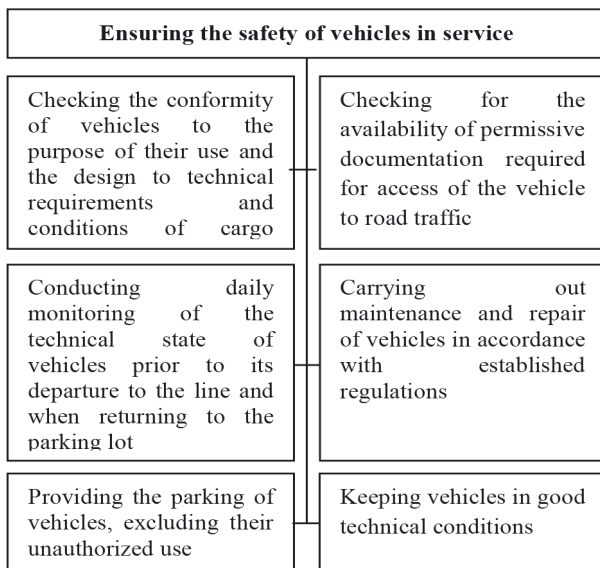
Ensuring the safety of vehicles in service

Checking the conformity of vehicles to the purpose of their use and the design to technical requirements and conditions of cargo

Checking for the availability of permissive documentation required for access of the vehicle to road traffic

Conducting daily monitoring of the technical state of vehicles prior to its departure to the line and when returning to the parking lot

Carrying out maintenance and repair of vehicles in accordance with established regulations

Providing the parking of vehicles, excluding their unauthorized use

Keeping vehicles in good technical conditions